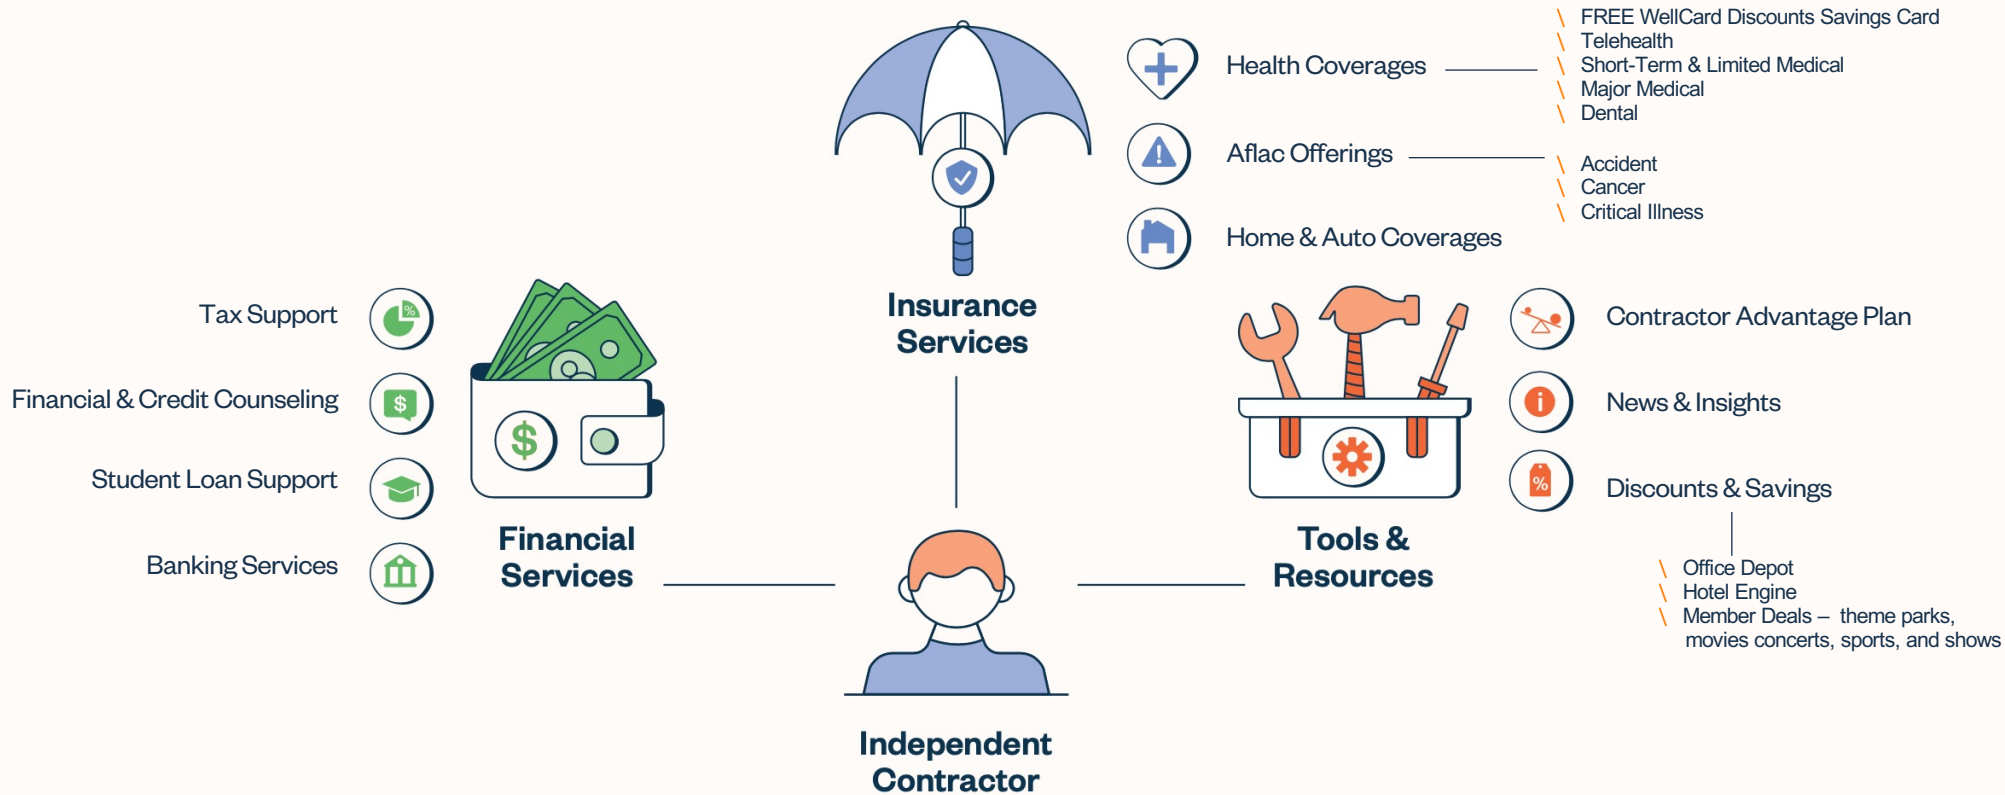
Insurance Services

Health Coverages

FREE WellCard Discounts Savings Card
Telehealth
Short-Term & Limited Medical
Major Medical
Dental

Aflac Offerings

Accident
Cancer
Critical Illness

Home & Auto Coverages

Tax Support
Financial & Credit Counseling
Student Loan Support
Banking Services

Financial Services

Tools & Resources

Contractor Advantage Plan
News & Insights
Discounts & Savings

Office Depot
Hotel Engine
Member Deals – theme parks, movies concerts, sports, and shows

Independent Contractor